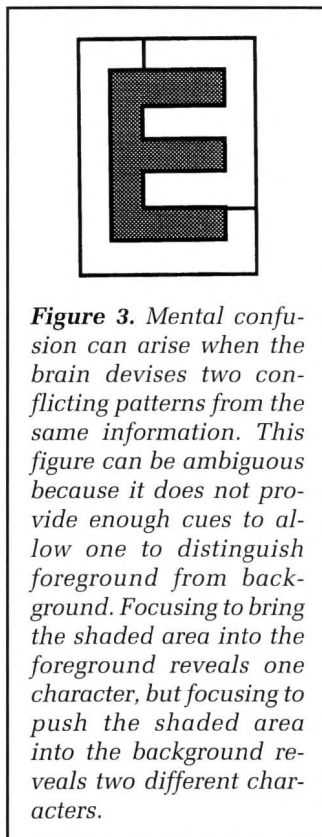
**Figure 3.** Mental confusion can arise when the brain devises two conflicting patterns from the same information. This figure can be ambiguous because it does not provide enough cues to allow one to distinguish foreground from background. Focusing to bring the shaded area into the foreground reveals one character, but focusing to push the shaded area into the background reveals two different characters.